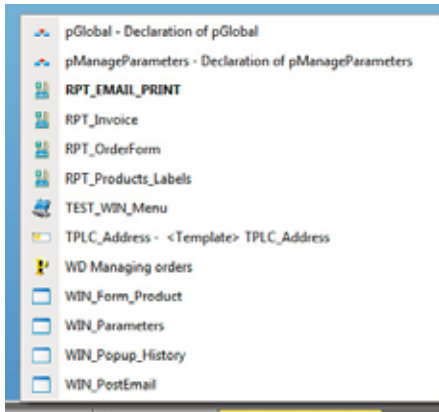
pGlobal - Declaration of pGlobal
pManageParameters - Declaration of pManageParameters
RPT_EMAIL_PRINT
RPT_Invoice
RPT_OrderForm
RPT_Products_Labels
TEST_WIN_Menu
TPLC_Address - <Template> TPLC_Address
WD Managing orders
WIN_Form_Product
WIN_Parameters
WIN_Popup_History
WIN_PostEmail